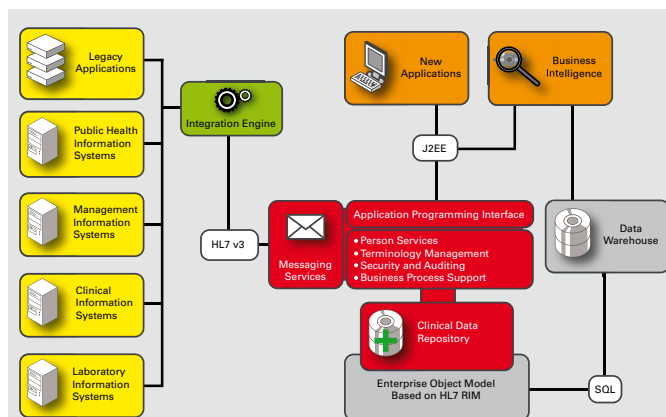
Legacy Applications

Public Health Information Systems

Management Information Systems

Clinical Information Systems

Laboratory Information Systems

Integration Engine

HL7 v3

New Applications

Business Intelligence

J2EE

Messaging Services

Application Programming Interface

• Person Services
• Terminology Management
• Security and Auditing
• Business Process Support

Data Warehouse

Clinical Data Repository

Enterprise Object Model Based on HL7 RIM

SQL